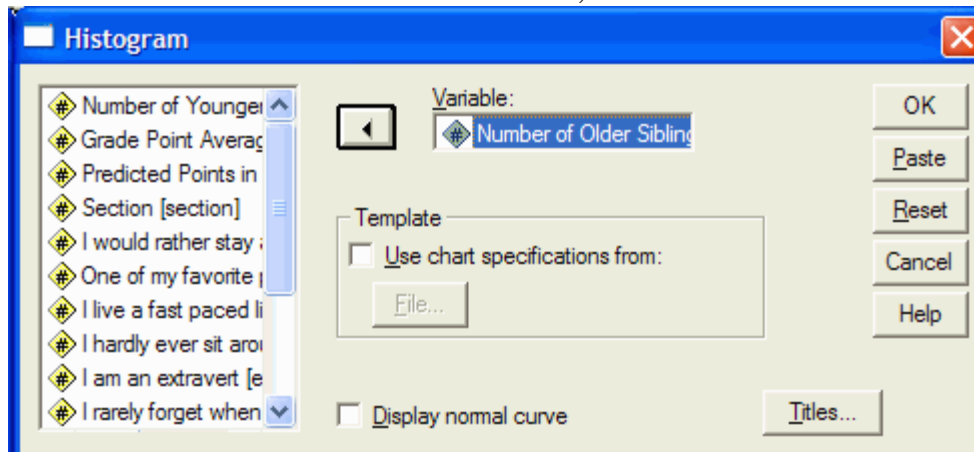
Histogram

Number of Younger
Grade Point Averag
Predicted Points in
Section [section]
I would rather stay a
One of my favorite p
I live a fast paced li
I hardly ever sit arou
I am an extravert [e
I rarely forget when

Variable:
Number of Older Sibling

Template
Use chart specifications from:
File...

Display normal curve

OK
Paste
Reset
Cancel
Help
Titles...